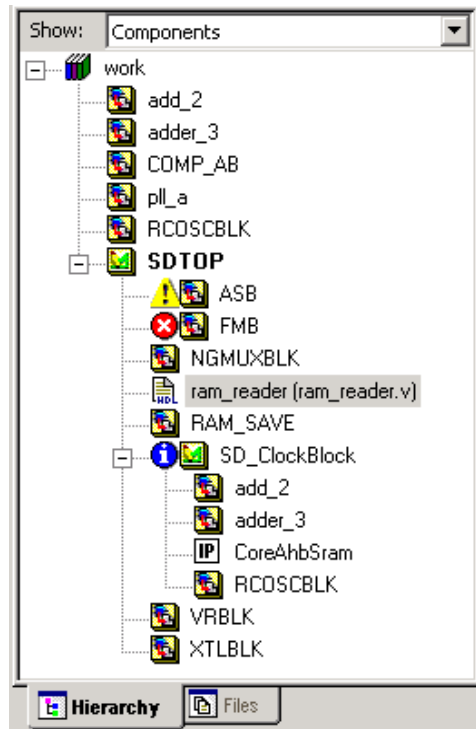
Show: Components

work
add_2
adder_3
COMP_AB
pll_a
RCOSCBLK
SDTOP
ASB
FMB
NGMUXBLK
HDL ram_reader (ram_reader.v)
RAM_SAVE
SD_ClockBlock
add_2
adder_3
IP CoreAhbSram
RCOSCBLK
VRBLK
XTLBLK

Hierarchy
Files